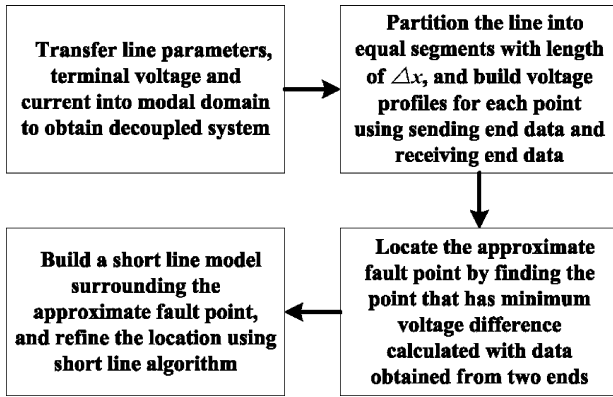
Transfer line parameters, terminal voltage and current into modal domain to obtain decoupled system

Partition the line into equal segments with length of $\triangle x$, and build voltage profiles for each point using sending end data and receiving end data

Locate the approximate fault point by finding the point that has minimum voltage difference calculated with data obtained from two ends

Build a short line model surrounding the approximate fault point, and refine the location using short line algorithm